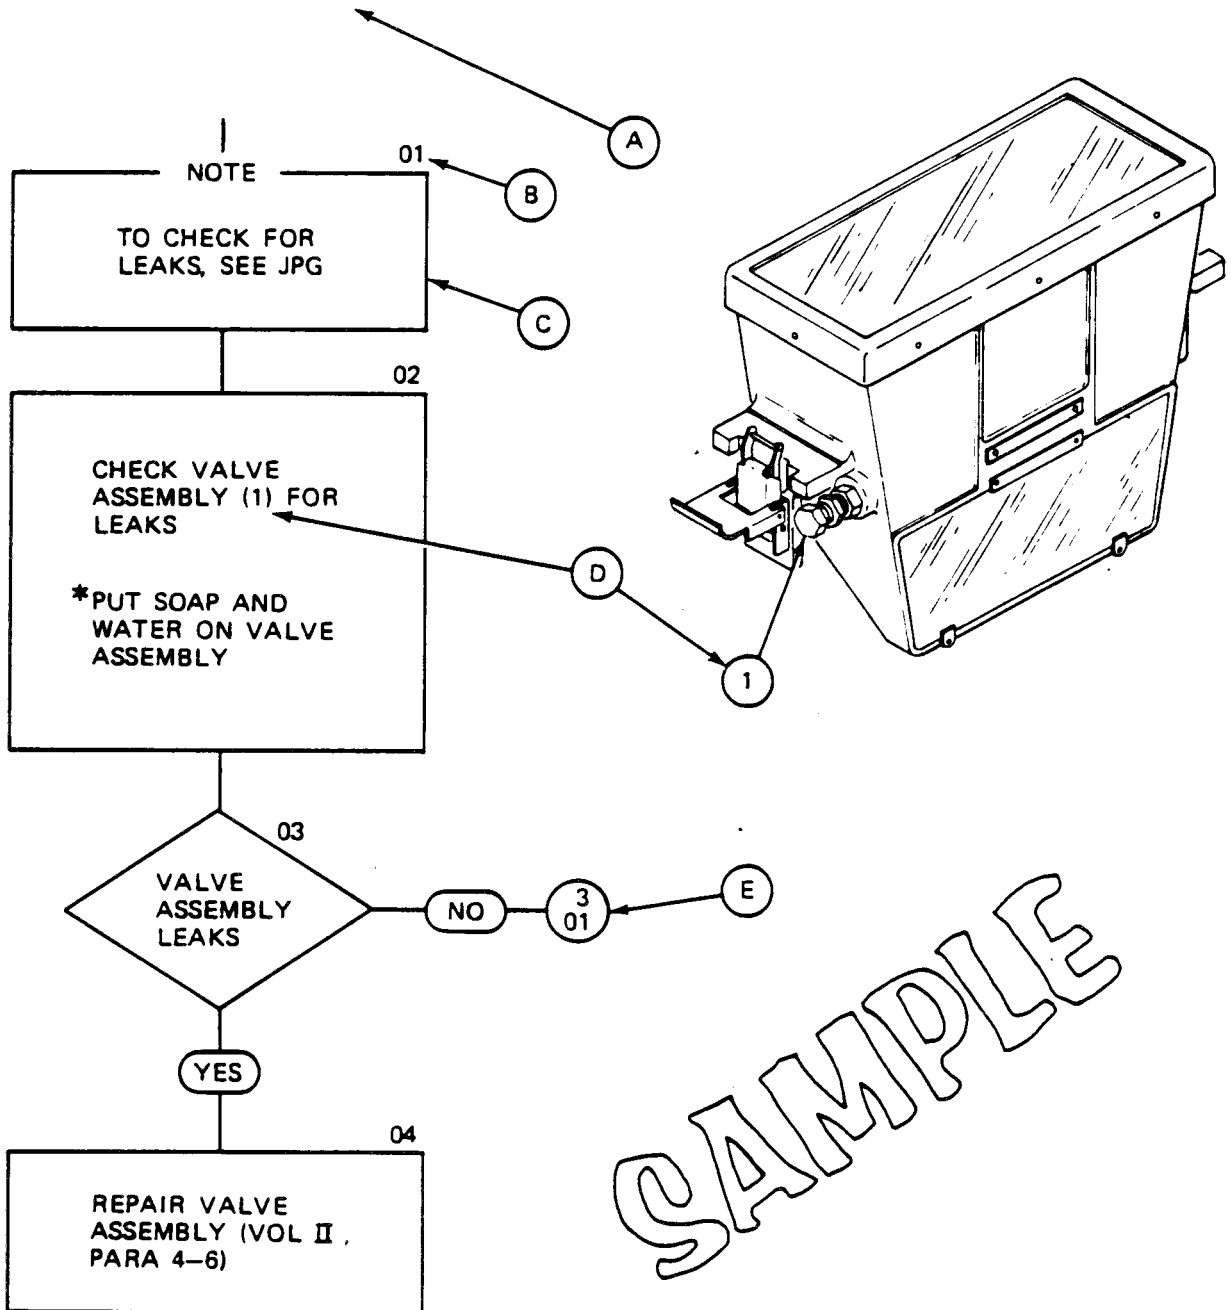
A

NOTE

01

B

TO CHECK FOR LEAKS, SEE JPG

C

02

CHECK VALVE ASSEMBLY (1) FOR LEAKS

*PUT SOAP AND WATER ON VALVE ASSEMBLY

D

1

03

VALVE ASSEMBLY LEAKS

NO

$\frac{3}{01}$

E

YES

04

REPAIR VALVE ASSEMBLY (VOL II, PARA 4–6)

SAMPLE